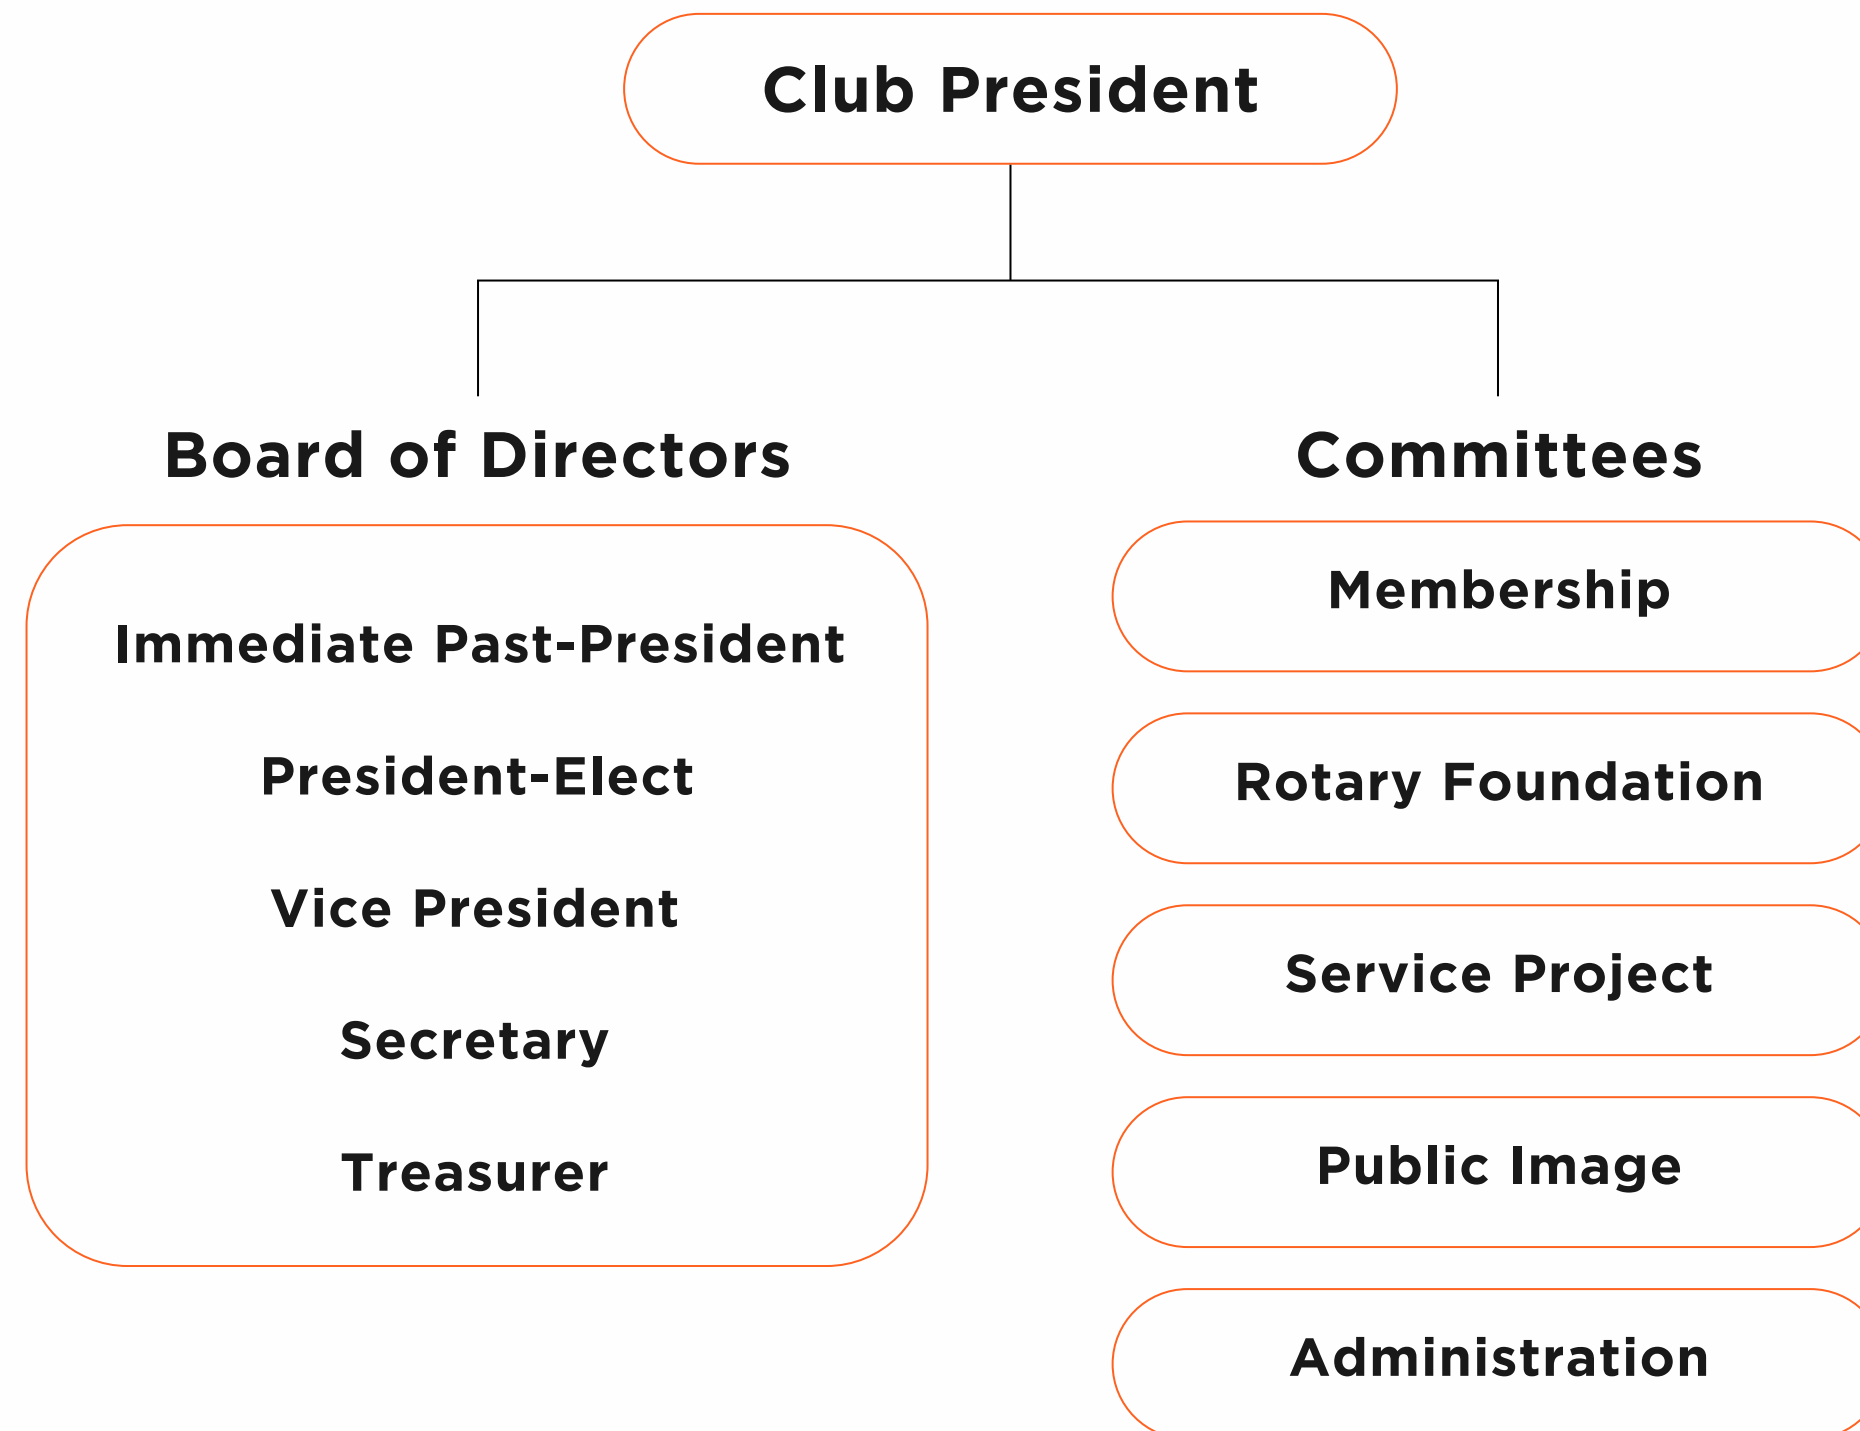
Club President

Board of Directors

Immediate Past-President

President-Elect

Vice President

Secretary

Treasurer

Committees

Membership

Rotary Foundation

Service Project

Public Image

Administration